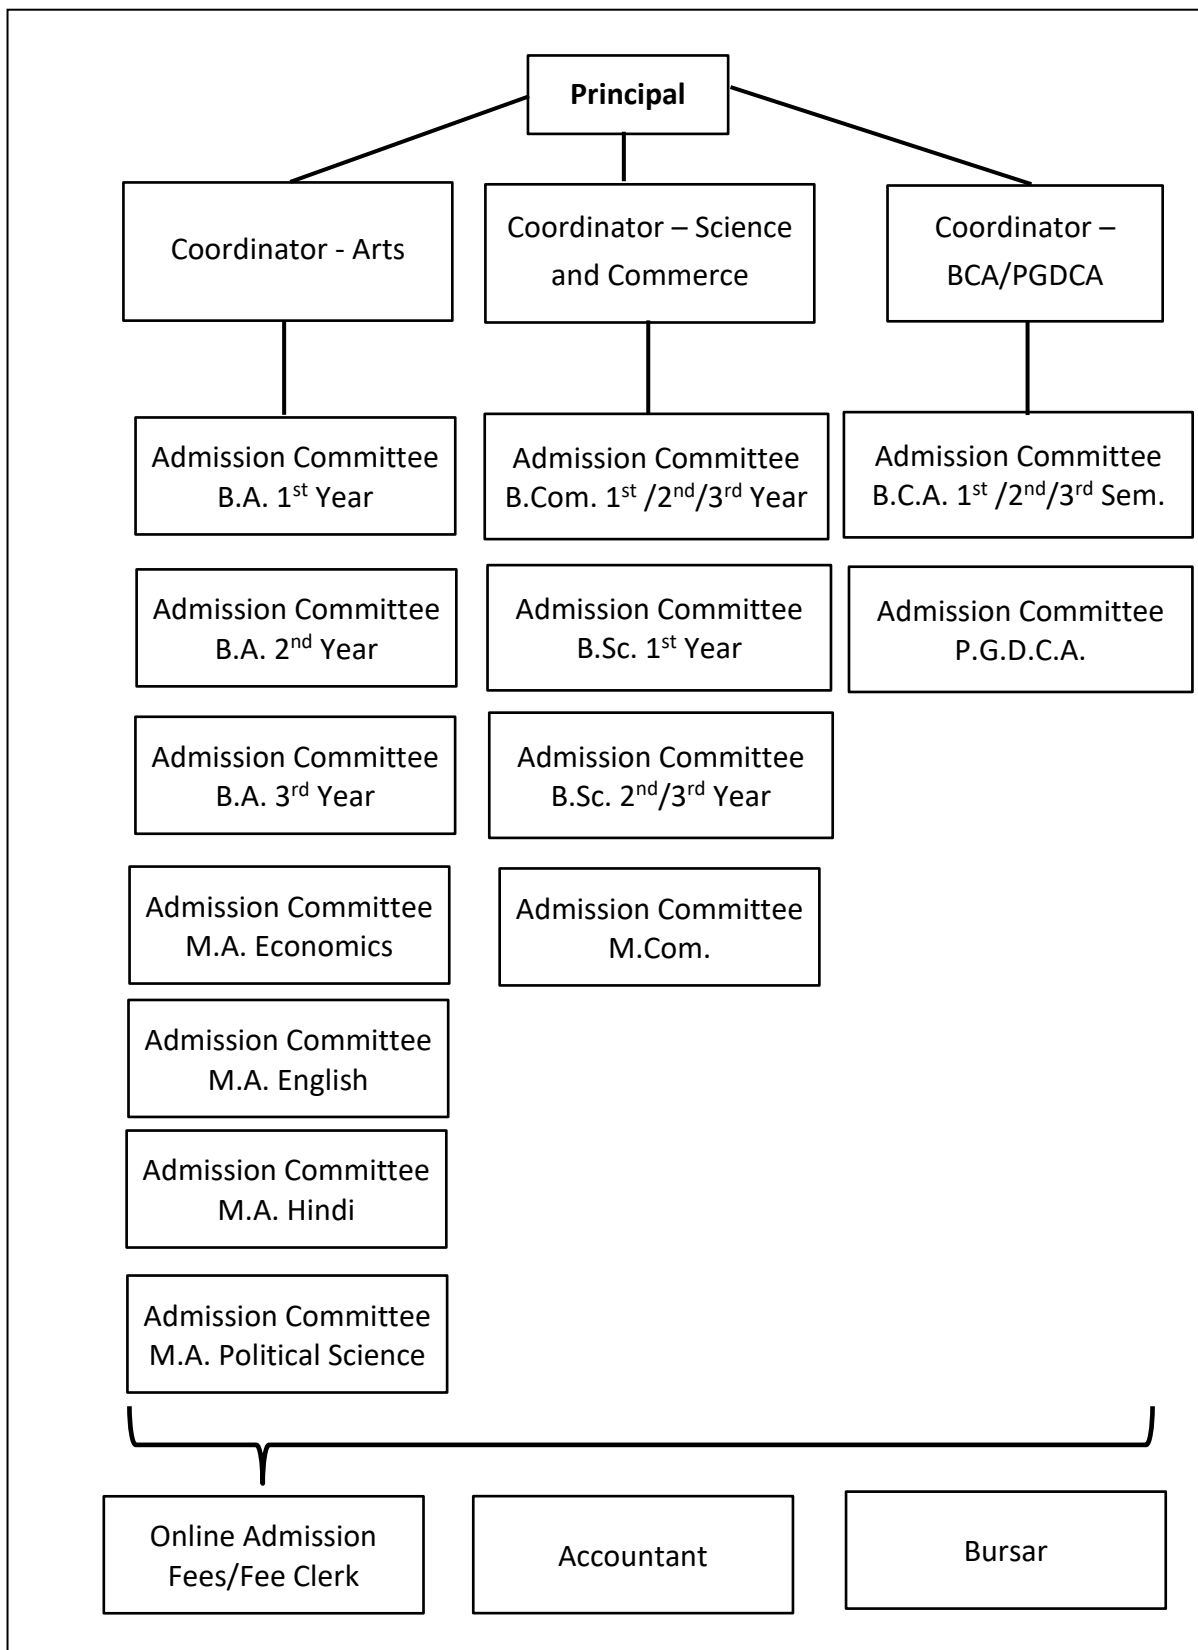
**Principal**

Coordinator - Arts

Coordinator – Science and Commerce

Coordinator – BCA/PGDCA

Admission Committee B.A. 1$^{st}$ Year

Admission Committee B.A. 2$^{nd}$ Year

Admission Committee B.A. 3$^{rd}$ Year

Admission Committee M.A. Economics

Admission Committee M.A. English

Admission Committee M.A. Hindi

Admission Committee M.A. Political Science

Admission Committee B.Com. 1$^{st}$ /2$^{nd}$/3$^{rd}$ Year

Admission Committee B.Sc. 1$^{st}$ Year

Admission Committee B.Sc. 2$^{nd}$/3$^{rd}$ Year

Admission Committee M.Com.

Admission Committee B.C.A. 1$^{st}$ /2$^{nd}$/3$^{rd}$ Sem.

Admission Committee P.G.D.C.A.

Online Admission Fees/Fee Clerk

Accountant

Bursar